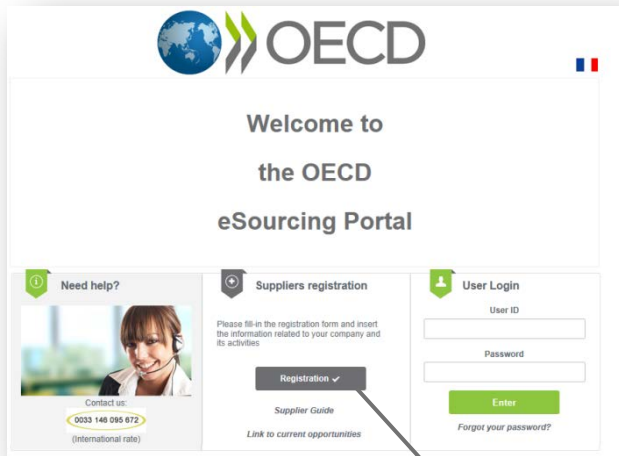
OECD

Welcome to

the OECD

eSourcing Portal

Need help?

Contact us:

0033 146 095 672

(International rate)

Suppliers registration

Please fill-in the registration form and insert the information related to your company and its activities

Registration ✓

Supplier Guide

Link to current opportunities

User Login

User ID

Password

Enter

Forgot your password?